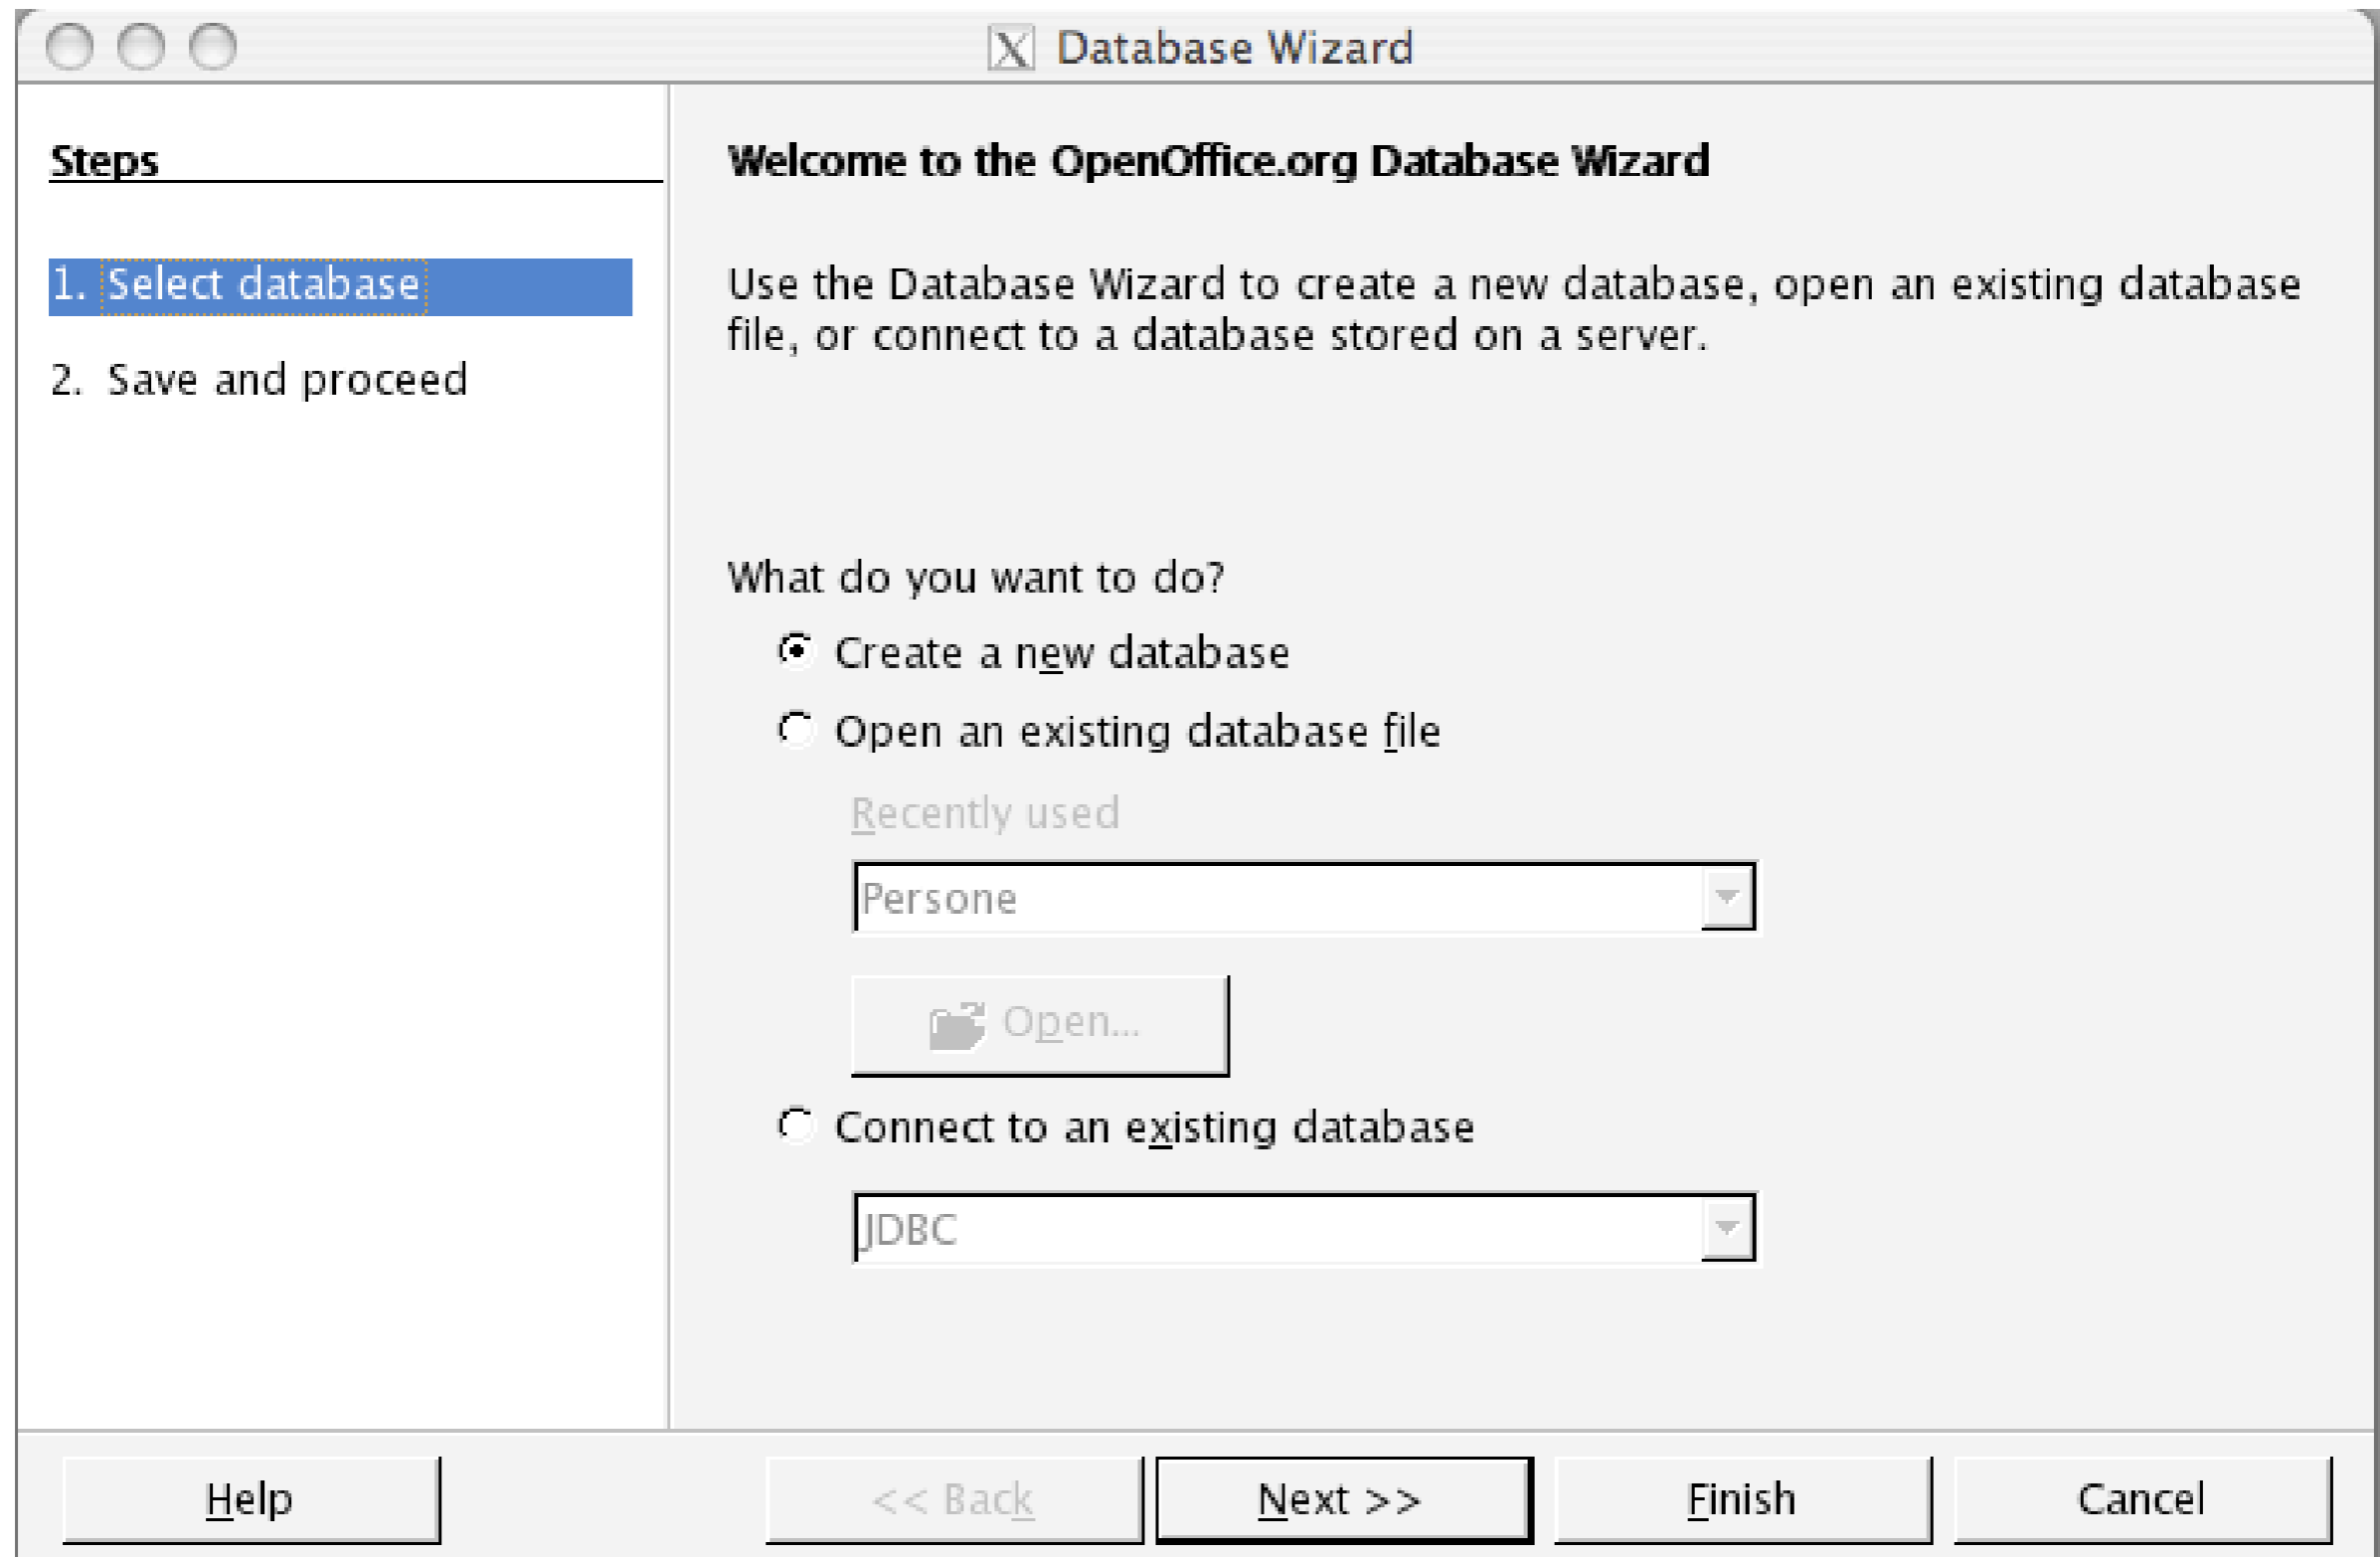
Database Wizard

Steps

1. Select database

2. Save and proceed

Welcome to the OpenOffice.org Database Wizard

Use the Database Wizard to create a new database, open an existing database file, or connect to a database stored on a server.

What do you want to do?

Create a new database

Open an existing database file

Recently used

Persone

Open...

Connect to an existing database

JDBC

Help

<< Back

Next >>

Finish

Cancel